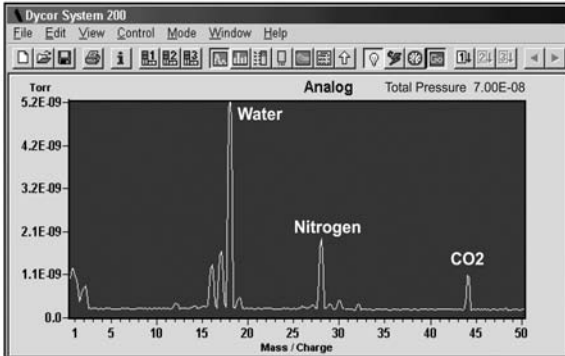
Dycor System 200
File Edit View Control Mode Window Help

Torr
Analog
Total Pressure 7.00E-08

5.2E-09
4.2E-09
3.2E-09
2.1E-09
1.1E-09
0.0

Water
Nitrogen
CO2

1 5 10 15 20 25 30 35 40 45 50
Mass / Charge